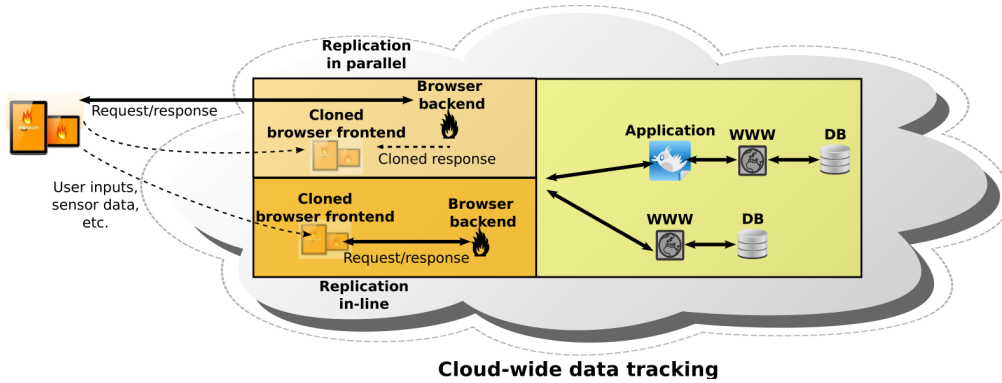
Replication in parallel

Request/response

Browser backend

Cloned browser frontend

Cloned response

User inputs, sensor data, etc.

Cloned browser frontend

Browser backend

Request/response

Replication in-line

Application

WWW

DB

WWW

DB

Cloud-wide data tracking